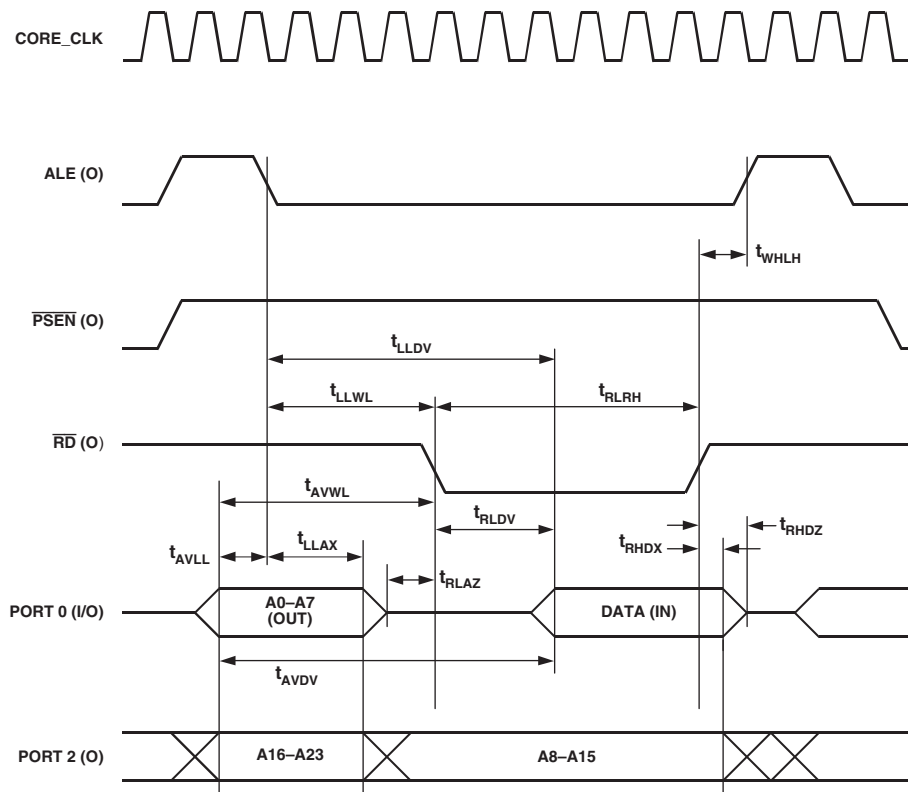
CORE_CLK

ALE (O)

$t_{WHLH}$

$\overline{PSEN}$ (O)

$t_{LLDV}$

$t_{LLWL}$

$t_{RLRH}$

$\overline{RD}$ (O)

$t_{AVWL}$

$t_{RLDV}$

$t_{RHDZ}$

$t_{RHDX}$

$t_{AVLL}$

$t_{LLAX}$

$t_{RLAZ}$

PORT 0 (I/O)

A0–A7 (OUT)

DATA (IN)

$t_{AVDV}$

PORT 2 (O)

A16–A23

A8–A15